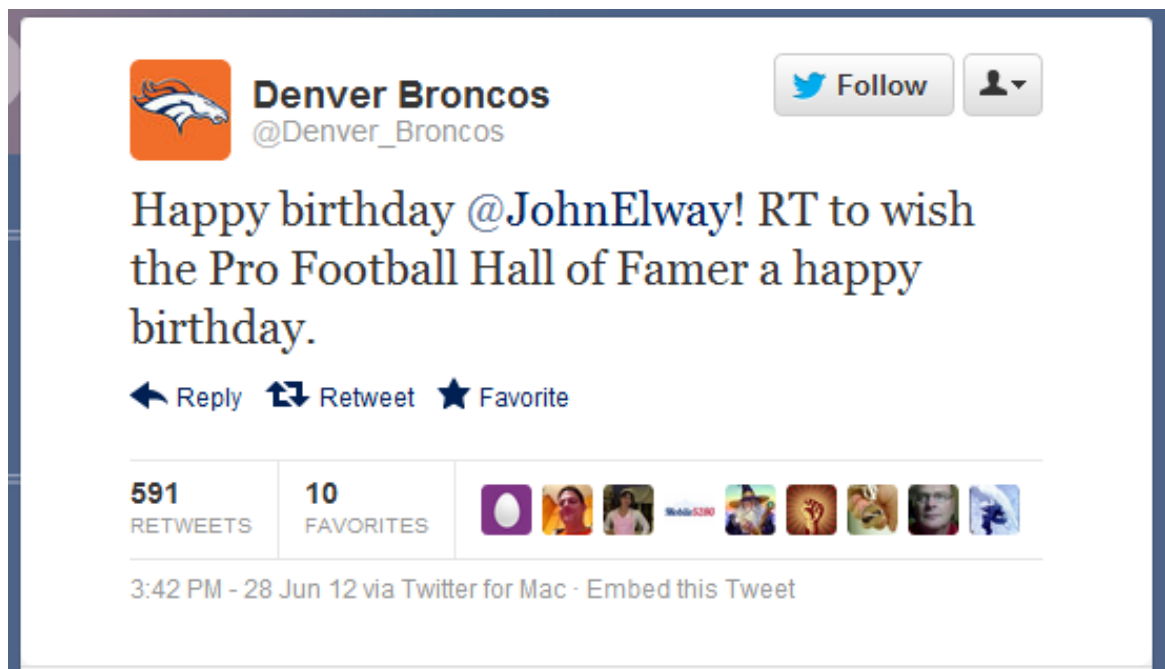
Denver Broncos
@Denver_Broncos

Follow

Happy birthday @JohnElway! RT to wish the Pro Football Hall of Famer a happy birthday.

Reply Retweet Favorite

591
RETWEETS

10
FAVORITES

Mobile5280

3:42 PM - 28 Jun 12 via Twitter for Mac · Embed this Tweet